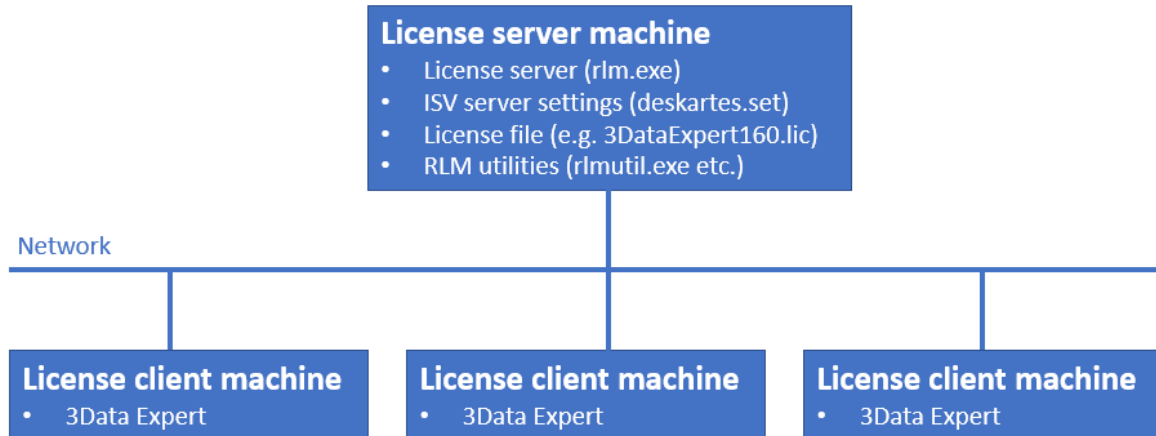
License server machine
- License server (rlm.exe)
- ISV server settings (deskartes.set)
- License file (e.g. 3DataExpert160.lic)
- RLM utilities (rlmutil.exe etc.)

Network

License client machine
- 3Data Expert

License client machine
- 3Data Expert

License client machine
- 3Data Expert